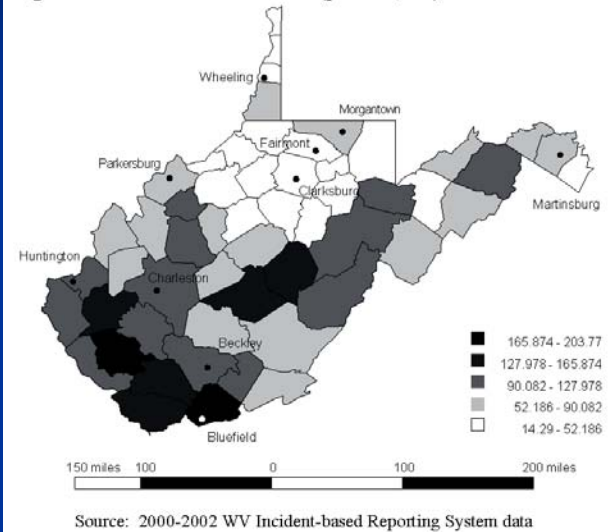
Wheeling
Morgantown
Fairmont
Parkersburg
Clarksburg
Martinsburg
Huntington
Charleston
Beckley
Bluefield

165.874 - 203.77
127.978 - 165.874
90.082 - 127.978
52.186 - 90.082
14.29 - 52.186

150 miles 100 0 100 200 miles

Source: 2000-2002 WV Incident-based Reporting System data